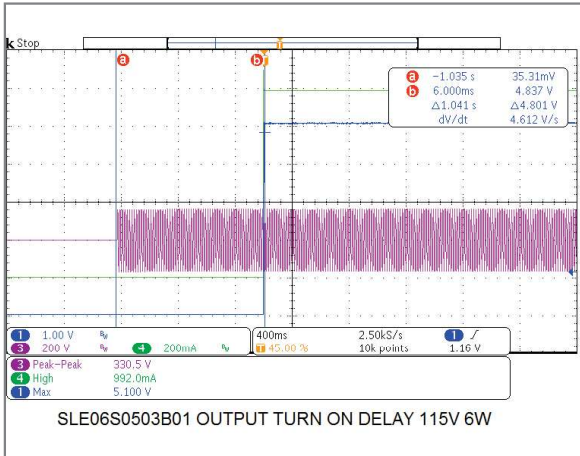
k Stop

a

b

a −1.035 s 35.31mV
b 6.000ms 4.837 V
Δ1.041 s Δ4.801 V
dV/dt 4.612 V/s

1 1.00 V
3 200 V
4 200mA

400ms 2.50kS/s
T 45.00 % 10k points

1 1.16 V

3 Peak-Peak 330.5 V
4 High 992.0mA
1 Max 5.100 V

SLE06S0503B01 OUTPUT TURN ON DELAY 115V 6W